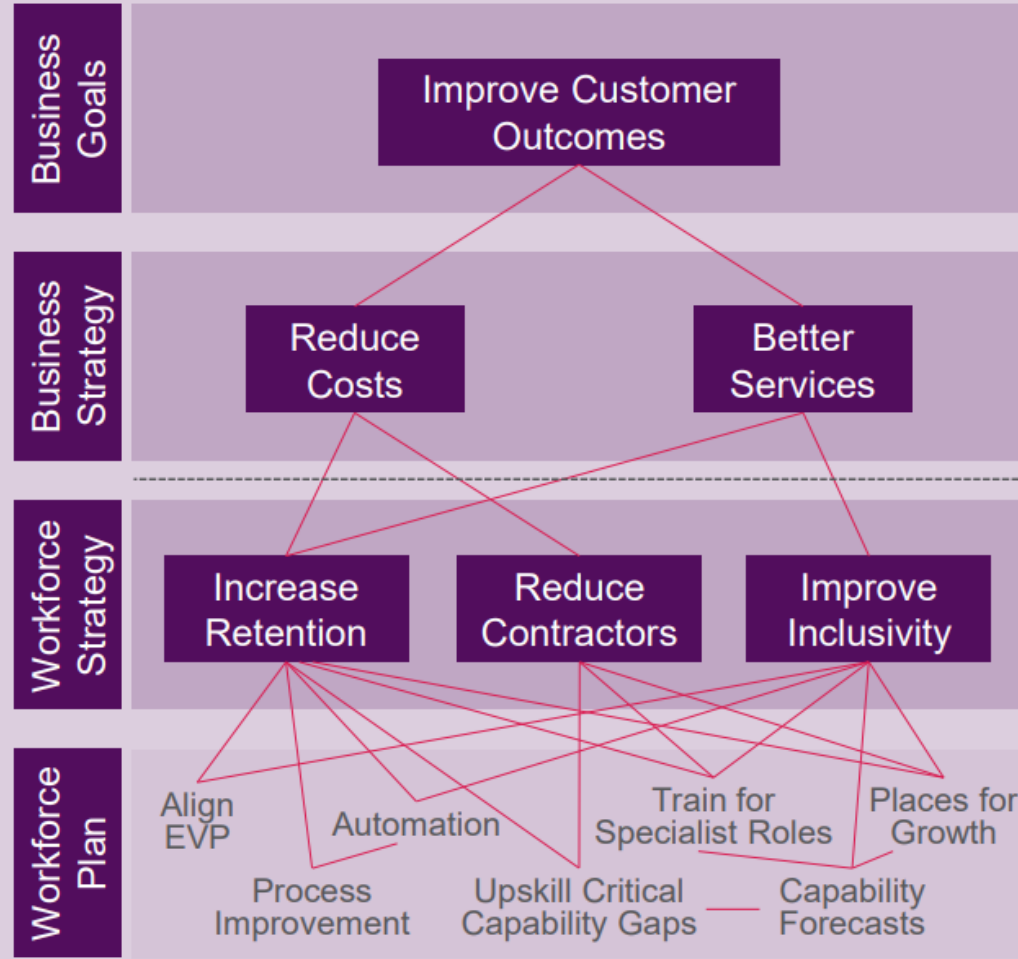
Business Goals

Improve Customer Outcomes

Business Strategy

Reduce Costs

Better Services

Workforce Strategy

Increase Retention

Reduce Contractors

Improve Inclusivity

Workforce Plan

Align EVP

Automation

Train for Specialist Roles

Places for Growth

Process Improvement

Upskill Critical Capability Gaps

Capability Forecasts